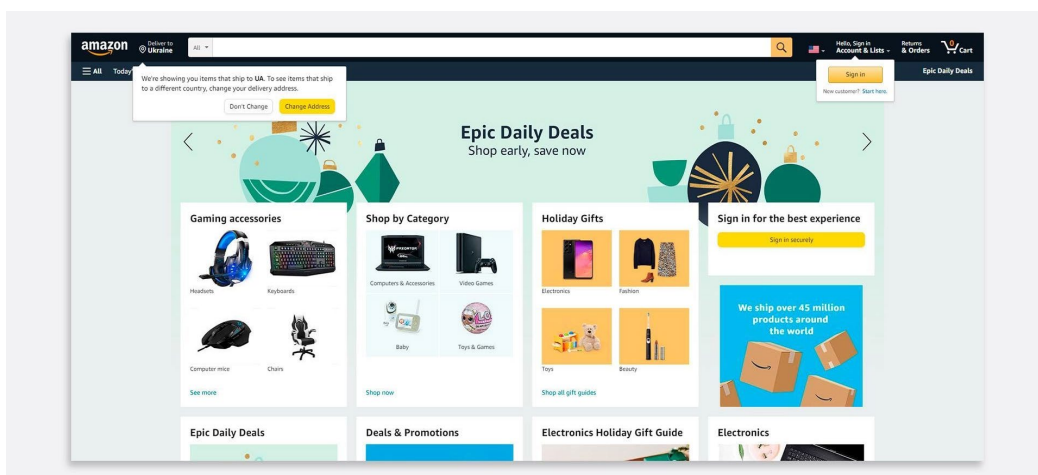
amazon Deliver to Ukraine All

Hello, Sign in Account & Lists Returns & Orders 0 Cart

All Today

We're showing you items that ship to UA. To see items that ship to a different country, change your delivery address.

Don't Change Change Address

Sign in

New customer? Start here.

Epic Daily Deals

Epic Daily Deals
Shop early, save now

Gaming accessories

Headsets Keyboards

Computer mice Chairs

See more

Shop by Category

Computers & Accessories Video Games

Baby Toys & Games

Shop now

Holiday Gifts

Electronics Fashion

Toys Beauty

Shop all gift guides

Sign in for the best experience

Sign in securely

We ship over 45 million products around the world

Epic Daily Deals

Deals & Promotions

Electronics Holiday Gift Guide

Electronics